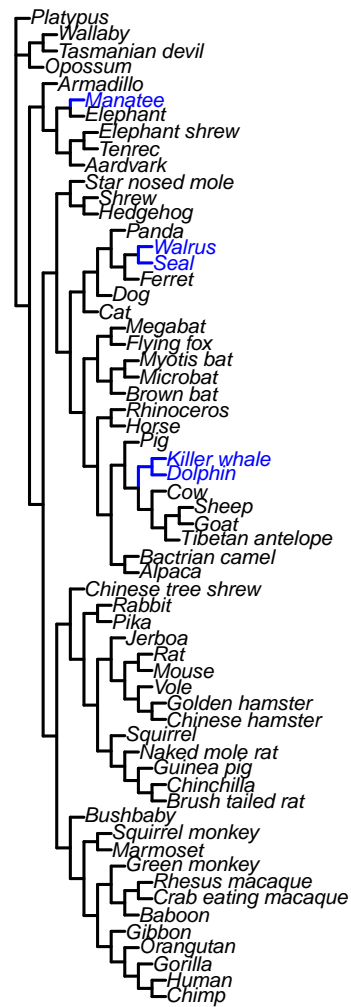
Platypus
Wallaby
Tasmanian devil
Opossum
Armadillo
Manatee
Elephant
Elephant shrew
Tenrec
Aardvark
Star nosed mole
Shrew
Hedgehog
Panda
Walrus
Seal
Ferret
Dog
Cat
Megabat
Flying fox
Myotis bat
Microbat
Brown bat
Rhinoceros
Horse
Pig
Killer whale
Dolphin
Cow
Sheep
Goat
Tibetan antelope
Bactrian camel
Alpaca
Chinese tree shrew
Rabbit
Pika
Jerboa
Rat
Mouse
Vole
Golden hamster
Chinese hamster
Squirrel
Naked mole rat
Guinea pig
Chinchilla
Brush tailed rat
Bushbaby
Squirrel monkey
Marmoset
Green monkey
Rhesus macaque
Crab eating macaque
Baboon
Gibbon
Orangutan
Gorilla
Human
Chimp